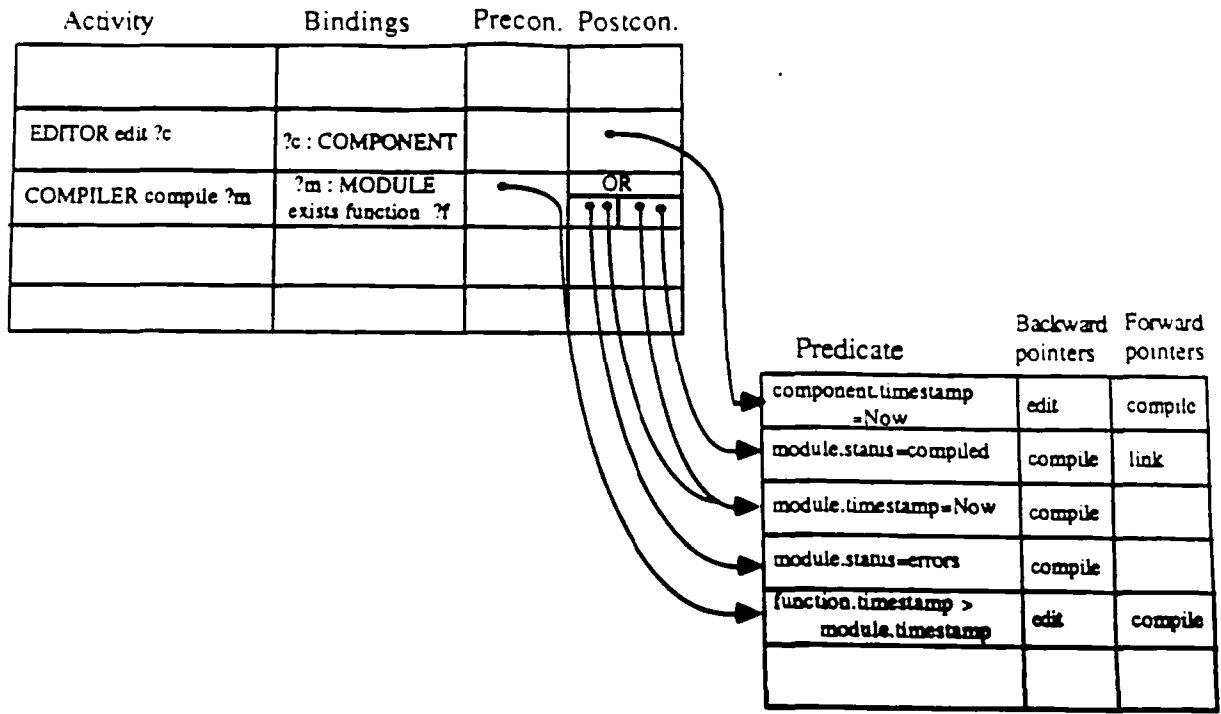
| Activity | Bindings | Precon. | Postcon. |
|---|---|---|---|
| | | | |
| EDITOR edit ?c | ?c : COMPONENT | | |
| COMPILER compile ?m | ?m : MODULE exists function ?f | | OR |
| | | | |
| | | | |

| Predicate | Backward pointers | Forward pointers |
|---|---|---|
| component.timestamp =Now | edit | compile |
| module.status=compiled | compile | link |
| module.timestamp=Now | compile | |
| module.status=errors | compile | |
| function.timestamp > module.timestamp | edit | compile |
| | | |